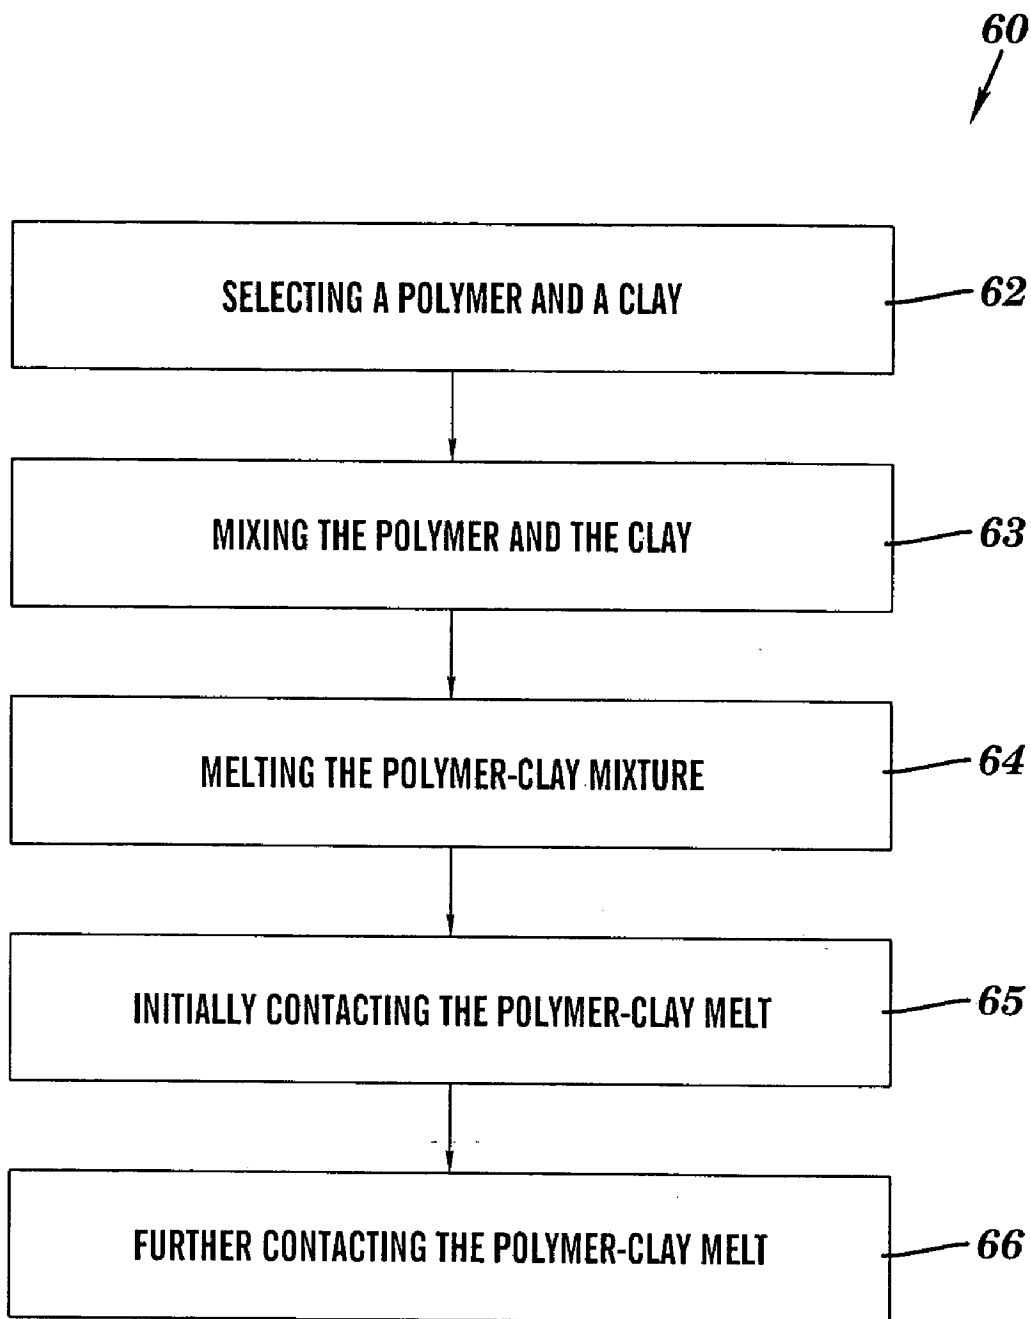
60

SELECTING A POLYMER AND A CLAY

62

MIXING THE POLYMER AND THE CLAY

63

MELTING THE POLYMER-CLAY MIXTURE

64

INITIALLY CONTACTING THE POLYMER-CLAY MELT

65

FURTHER CONTACTING THE POLYMER-CLAY MELT

66